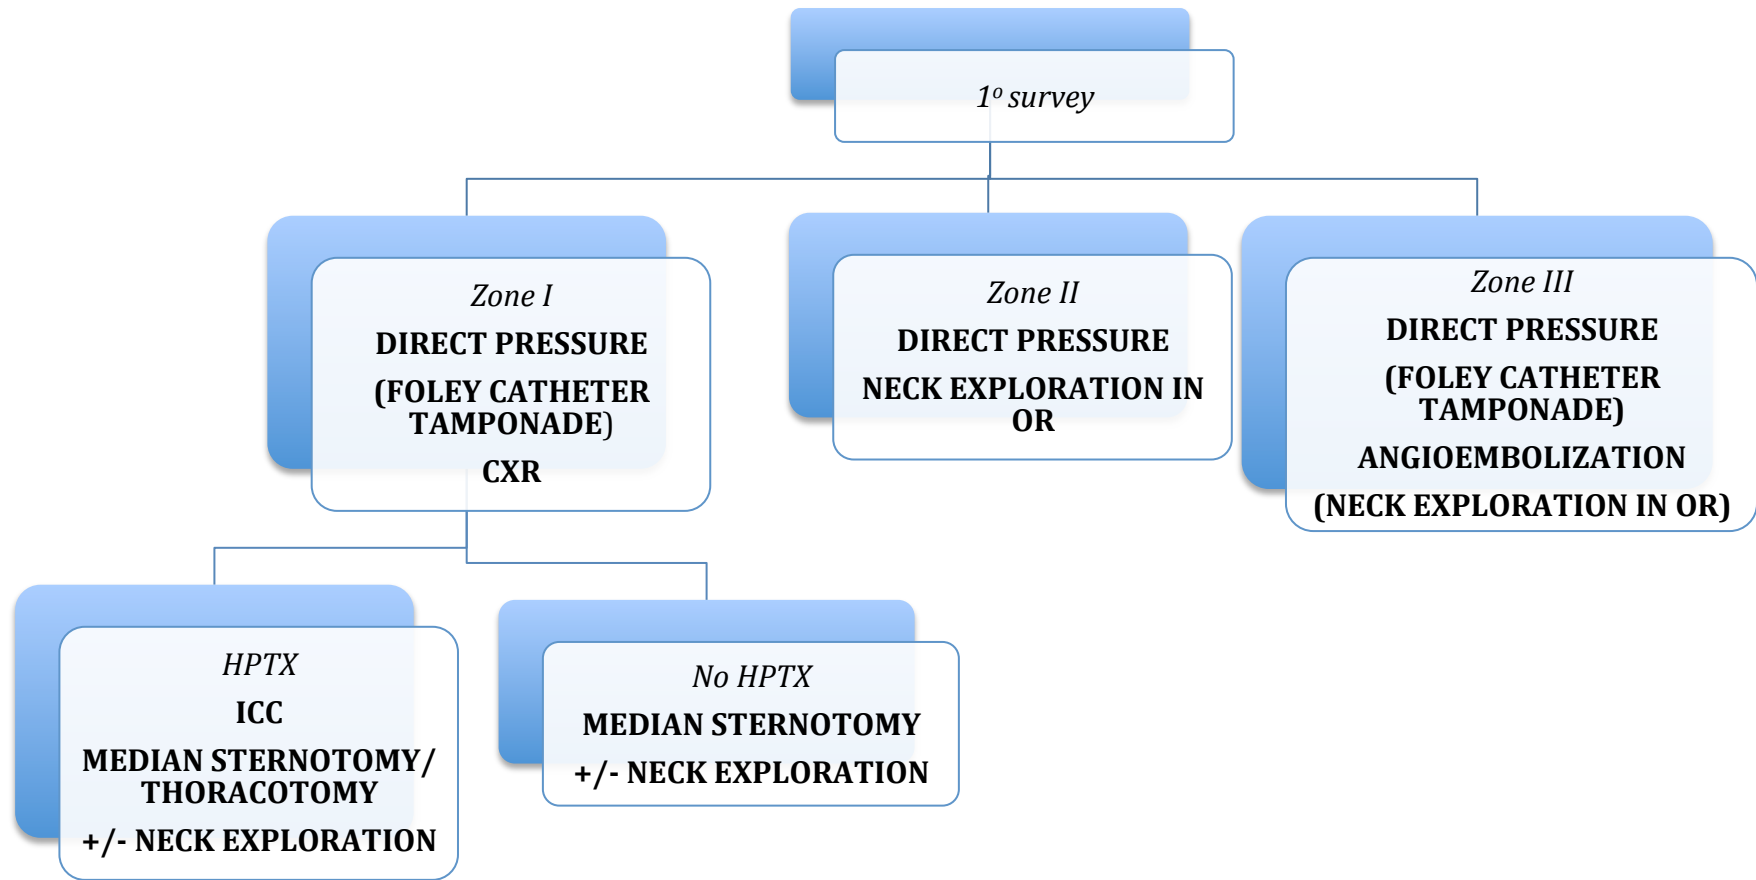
$1^o$ survey

Zone I

DIRECT PRESSURE

(FOLEY CATHETER TAMPONADE)

CXR

Zone II

DIRECT PRESSURE

NECK EXPLORATION IN OR

Zone III

DIRECT PRESSURE

(FOLEY CATHETER TAMPONADE)

ANGIOEMBOLIZATION

(NECK EXPLORATION IN OR)

HPTX

ICC

MEDIAN STERNOTOMY/ THORACOTOMY

+/- NECK EXPLORATION

No HPTX

MEDIAN STERNOTOMY

+/- NECK EXPLORATION